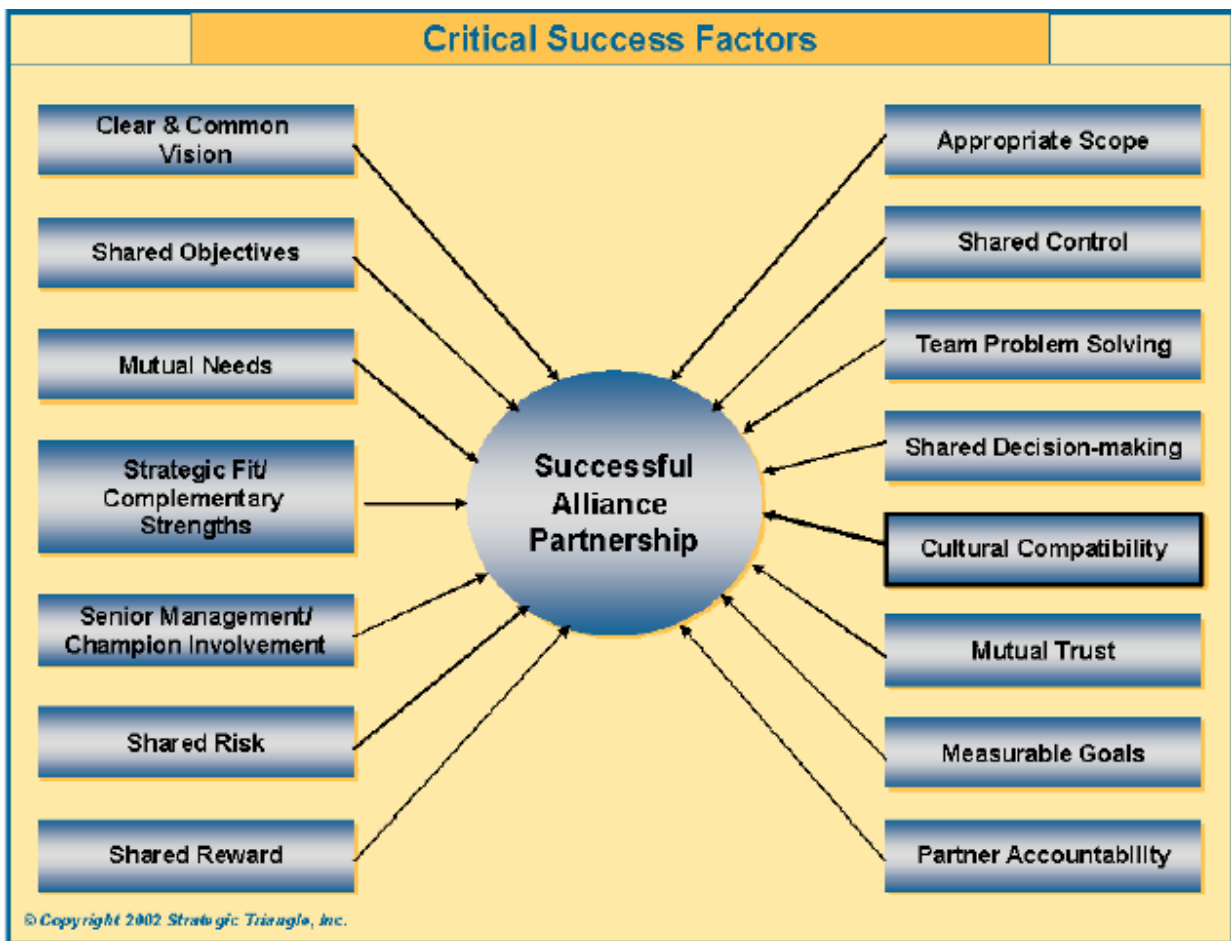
Critical Success Factors

Clear & Common Vision

Shared Objectives

Mutual Needs

Strategic Fit/ Complementary Strengths

Senior Management/ Champion Involvement

Shared Risk

Shared Reward

Successful Alliance Partnership

Appropriate Scope

Shared Control

Team Problem Solving

Shared Decision-making

Cultural Compatibility

Mutual Trust

Measurable Goals

Partner Accountability

© Copyright 2002 Strategic Triangle, Inc.